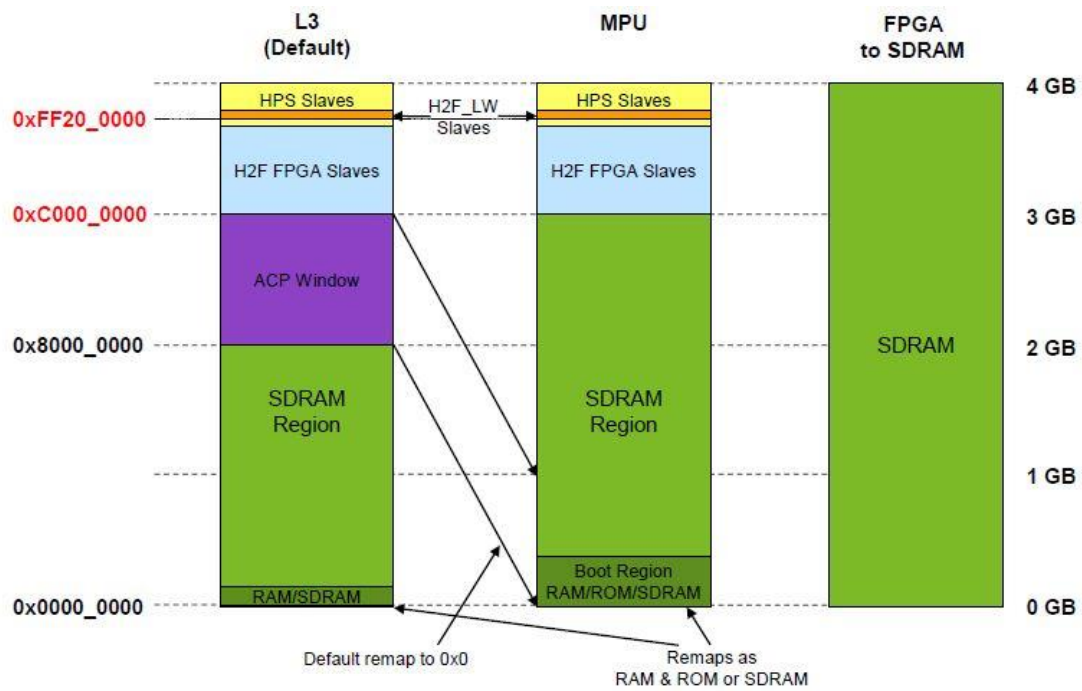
L3
(Default)

MPU

FPGA
to SDRAM

4 GB

0xFF20_0000

HPS Slaves

H2F_LW
Slaves

HPS Slaves

H2F FPGA Slaves

H2F FPGA Slaves

0xC000_0000

3 GB

ACP Window

0x8000_0000

SDRAM

2 GB

SDRAM
Region

SDRAM
Region

1 GB

Boot Region
RAM/ROM/SDRAM

RAM/SDRAM

0x0000_0000

0 GB

Default remap to 0x0

Remaps as
RAM & ROM or SDRAM